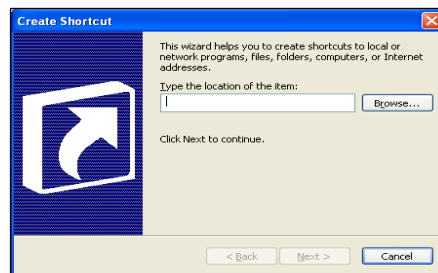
Create Shortcut

This wizard helps you to create shortcuts to local or network programs, files, folders, computers, or Internet addresses.

Type the location of the item:

Browse...

Click Next to continue.

< Back | Next > | Cancel